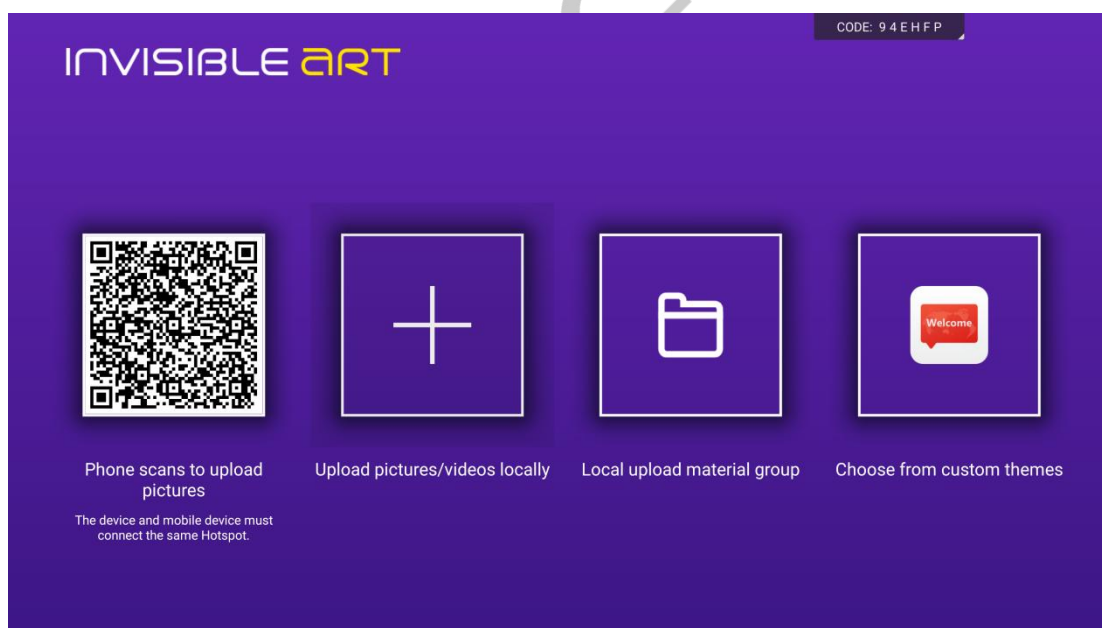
CODE: 9 4 E H F P

INVISIBLE ART

Welcome

Phone scans to upload pictures

The device and mobile device must connect the same Hotspot.

Upload pictures/videos locally

Local upload material group

Choose from custom themes